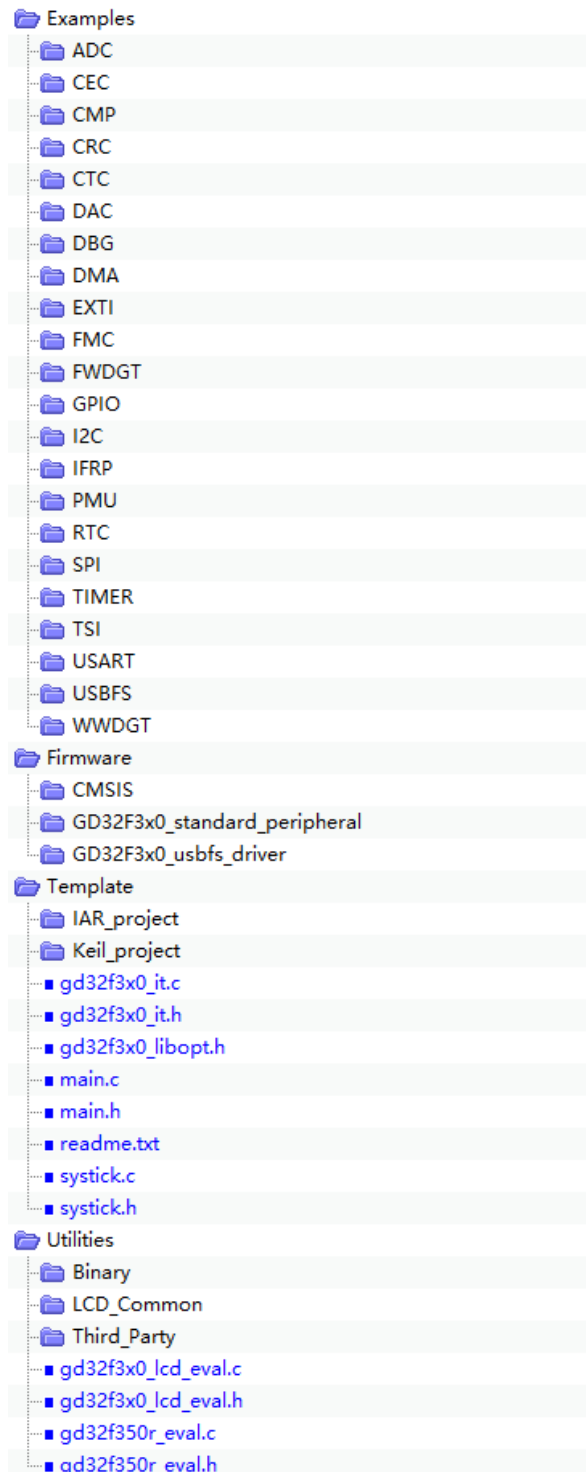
Examples
ADC
CEC
CMP
CRC
CTC
DAC
DBG
DMA
EXTI
FMC
FWDGT
GPIO
I2C
IFRP
PMU
RTC
SPI
TIMER
TSI
USART
USBFS
WWDGT
Firmware
CMSIS
GD32F3x0_standard_peripheral
GD32F3x0_usbfs_driver
Template
IAR_project
Keil_project
gd32f3x0_it.c
gd32f3x0_it.h
gd32f3x0_libopt.h
main.c
main.h
readme.txt
systick.c
systick.h
Utilities
Binary
LCD_Common
Third_Party
gd32f3x0_lcd_eval.c
gd32f3x0_lcd_eval.h
gd32f350r_eval.c
gd32f350r_eval.h